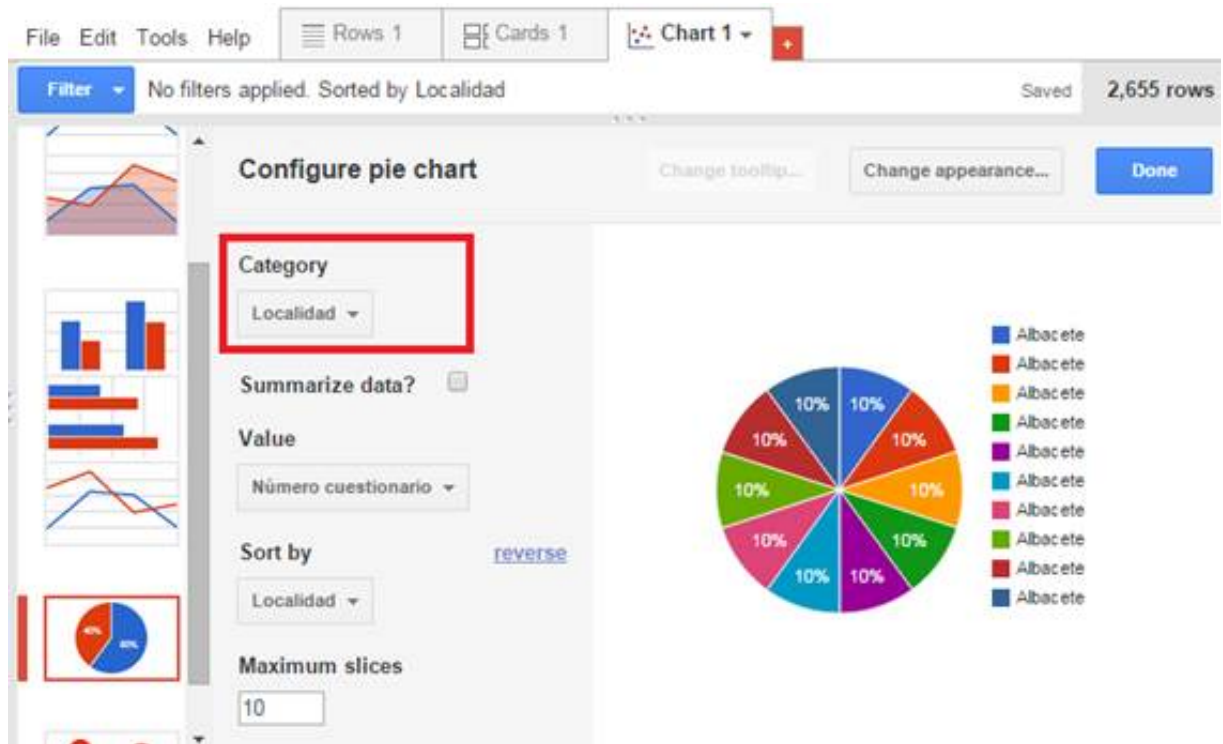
File Edit Tools Help Rows 1 Cards 1 Chart 1 ▾ +

Filter ▾ No filters applied. Sorted by Localidad Saved 2,655 rows

Configure pie chart

Change tooltip... Change appearance... Done

Category

Localidad ▾

Summarize data?

Value

Número cuestionario ▾

Sort by reverse

Localidad ▾

Maximum slices

10

40% 60%

10% 10% 10% 10% 10% 10% 10% 10% 10% 10%

Albacete
Albacete
Albacete
Albacete
Albacete
Albacete
Albacete
Albacete
Albacete
Albacete